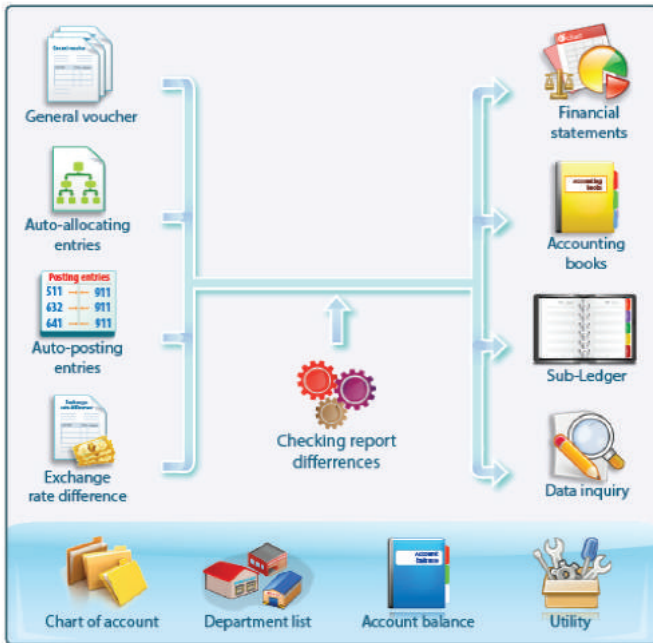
General voucher

Auto-allocating entries

Posting entries
511 — 911
632 — 911
641 — 911

Auto-posting entries

Exchange rate difference

Checking report differences

Financial statements

accounting books

Accounting books

Sub-Ledger

Data inquiry

Chart of account

Department list

Account balance

Account balance

Utility